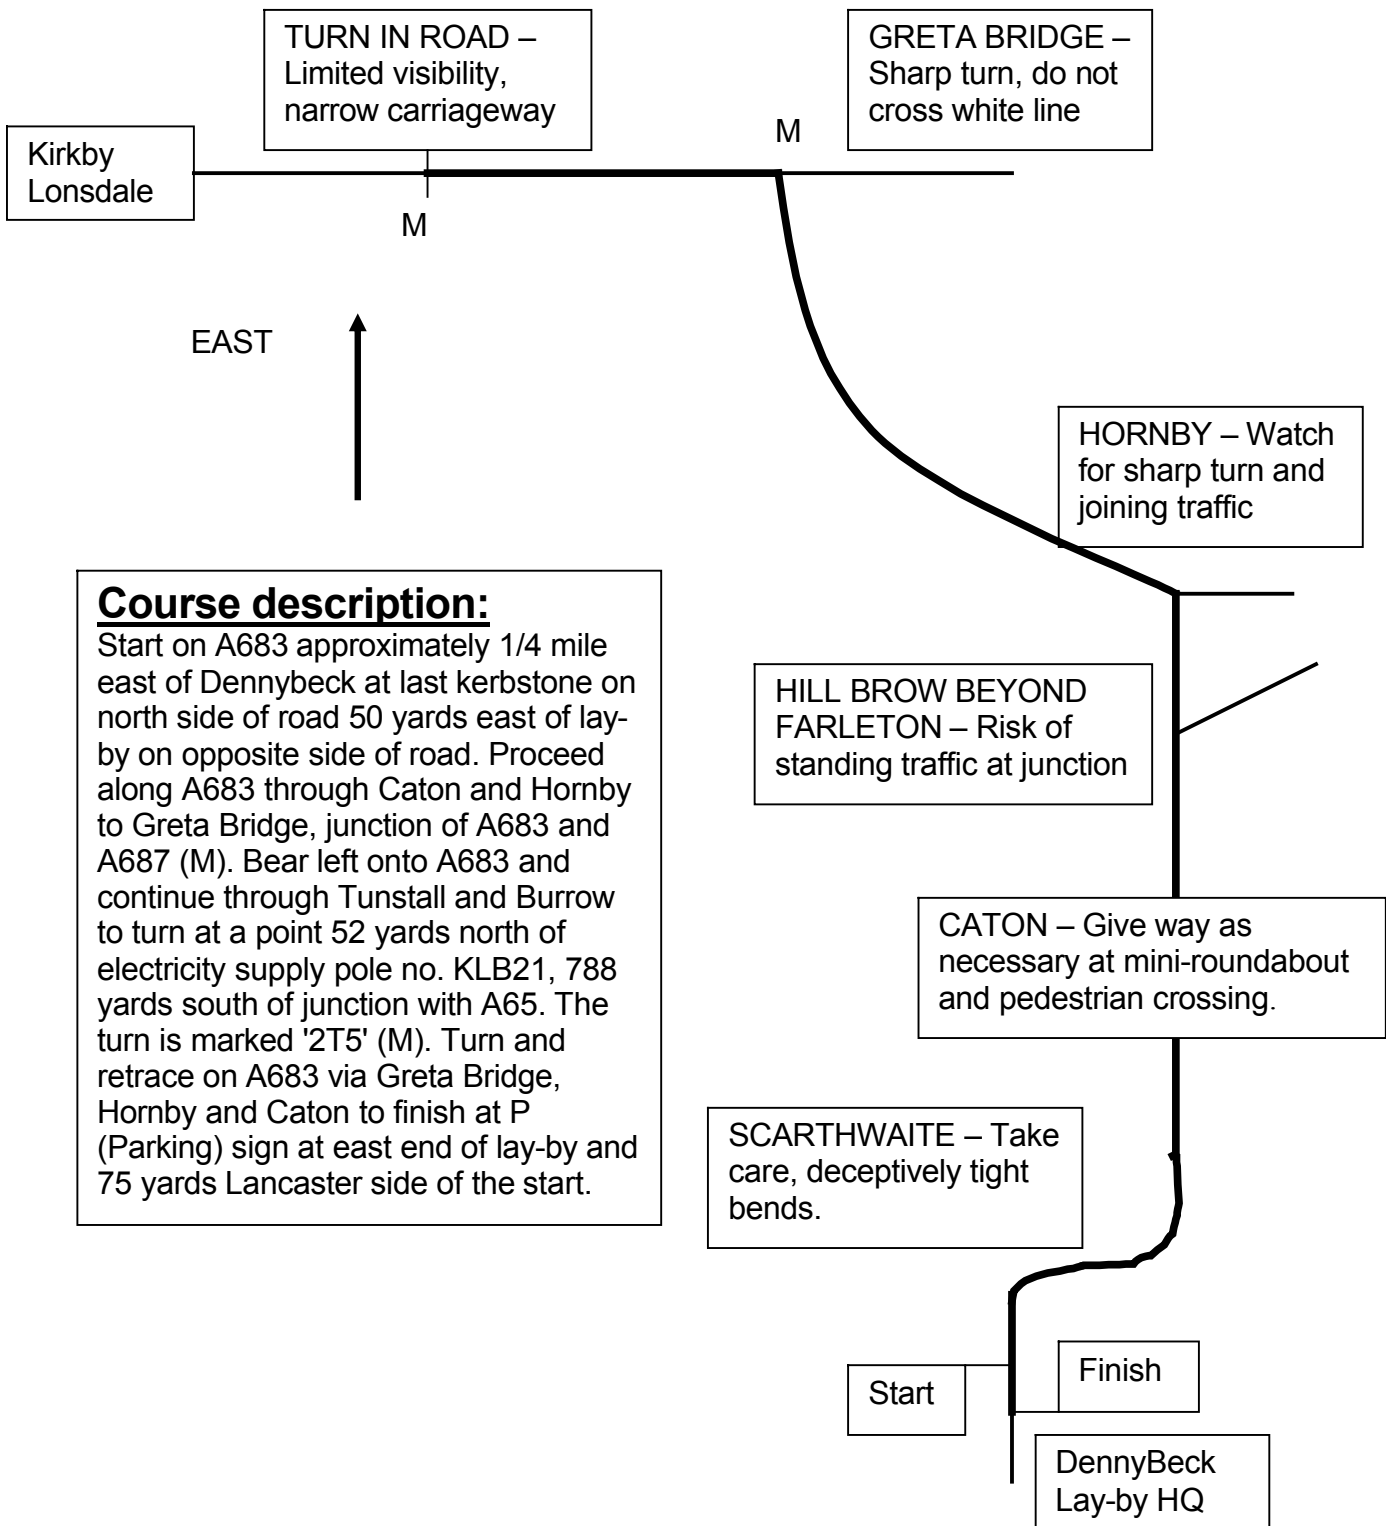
TURN IN ROAD – Limited visibility, narrow carriageway

GRETA BRIDGE – Sharp turn, do not cross white line

M

Kirkby Lonsdale

M

EAST

HORNBY – Watch for sharp turn and joining traffic

**Course description:**

Start on A683 approximately 1/4 mile east of Dennybeck at last kerbstone on north side of road 50 yards east of lay-by on opposite side of road. Proceed along A683 through Caton and Hornby to Greta Bridge, junction of A683 and A687 (M). Bear left onto A683 and continue through Tunstall and Burrow to turn at a point 52 yards north of electricity supply pole no. KLB21, 788 yards south of junction with A65. The turn is marked '2T5' (M). Turn and retrace on A683 via Greta Bridge, Hornby and Caton to finish at P (Parking) sign at east end of lay-by and 75 yards Lancaster side of the start.

HILL BROW BEYOND FARLETON – Risk of standing traffic at junction

CATON – Give way as necessary at mini-roundabout and pedestrian crossing.

SCARTHWAITE – Take care, deceptively tight bends.

Start

Finish

DennyBeck Lay-by HQ